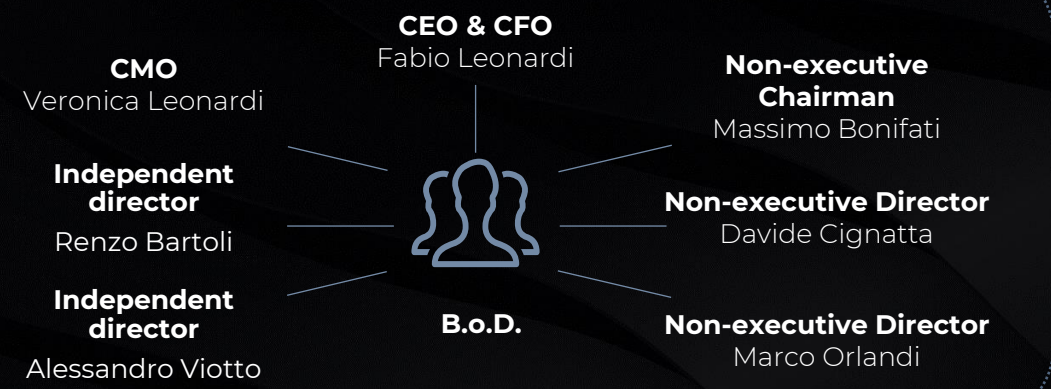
CEO & CFO
Fabio Leonardi

CMO
Veronica Leonardi

Non-executive Chairman
Massimo Bonifati

Independent director
Renzo Bartoli

Non-executive Director
Davide Cignatta

Independent director
Alessandro Viotto

B.o.D.

Non-executive Director
Marco Orlandi